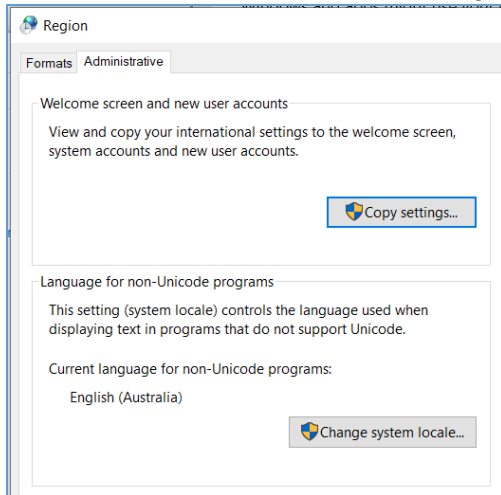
Region

Formats Administrative

Welcome screen and new user accounts

View and copy your international settings to the welcome screen, system accounts and new user accounts.

Copy settings...

Language for non-Unicode programs

This setting (system locale) controls the language used when displaying text in programs that do not support Unicode.

Current language for non-Unicode programs:

English (Australia)

Change system locale...